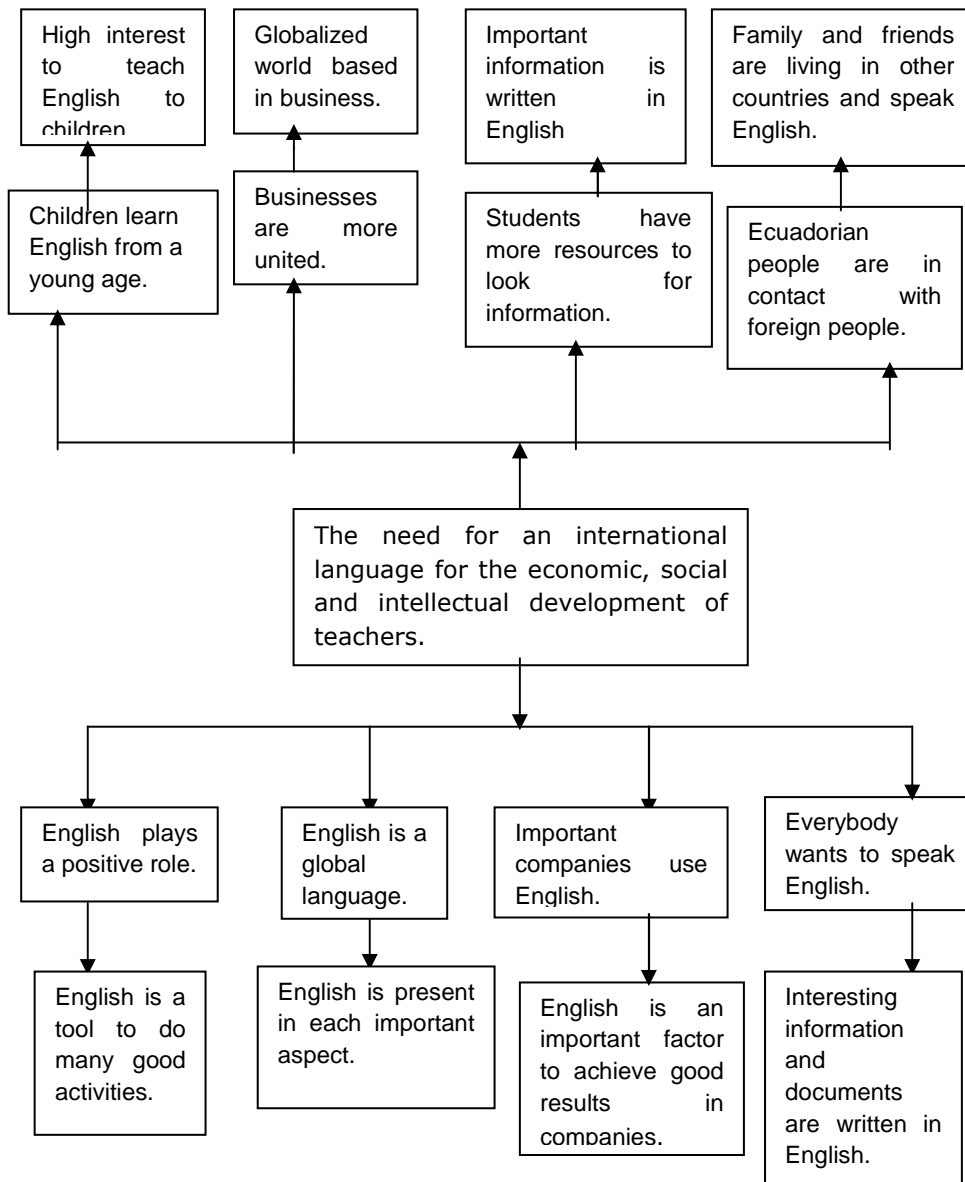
High interest to teach English to children

Globalized world based in business.

Important information is written in English

Family and friends are living in other countries and speak English.

Children learn English from a young age.

Businesses are more united.

Students have more resources to look for information.

Ecuadorian people are in contact with foreign people.

The need for an international language for the economic, social and intellectual development of teachers.

English plays a positive role.

English is a global language.

Important companies use English.

Everybody wants to speak English.

English is a tool to do many good activities.

English is present in each important aspect.

English is an important factor to achieve good results in companies.

Interesting information and documents are written in English.